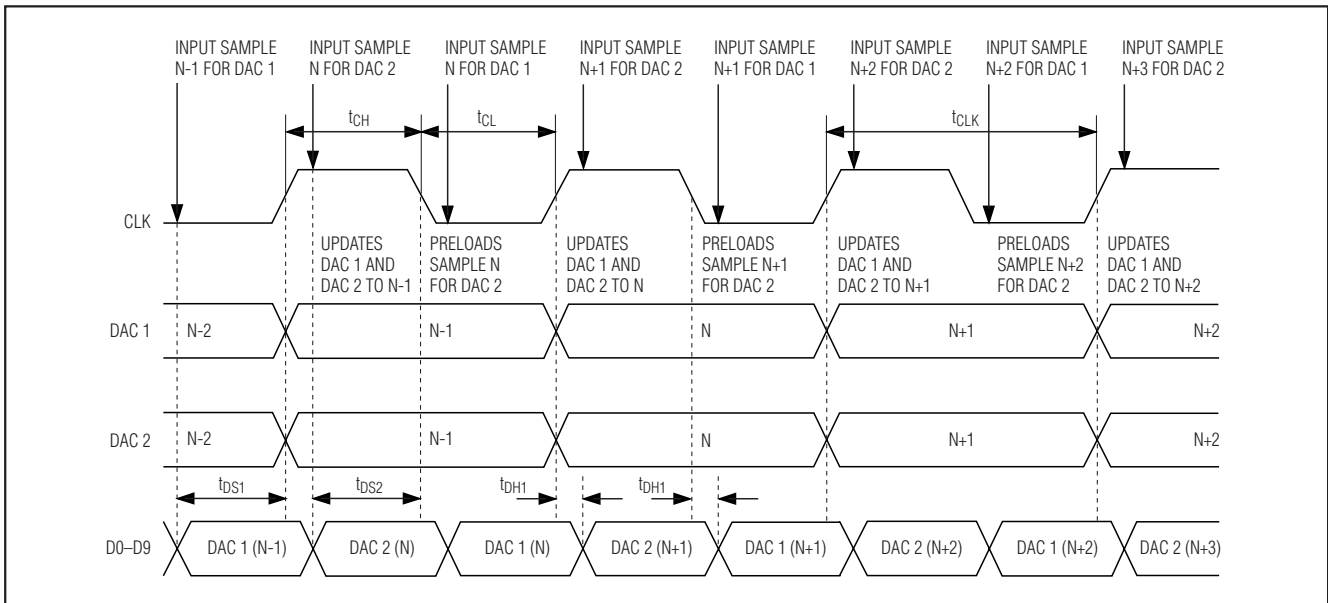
INPUT SAMPLE N-1 FOR DAC 1

INPUT SAMPLE N FOR DAC 2

INPUT SAMPLE N FOR DAC 1

INPUT SAMPLE N+1 FOR DAC 2

INPUT SAMPLE N+1 FOR DAC 1

INPUT SAMPLE N+2 FOR DAC 2

INPUT SAMPLE N+2 FOR DAC 1

INPUT SAMPLE N+3 FOR DAC 2

$t_{CH}$

$t_{CL}$

$t_{CLK}$

CLK

UPDATES DAC 1 AND DAC 2 TO N-1

PRELOADS SAMPLE N FOR DAC 2

UPDATES DAC 1 AND DAC 2 TO N

PRELOADS SAMPLE N+1 FOR DAC 2

UPDATES DAC 1 AND DAC 2 TO N+1

PRELOADS SAMPLE N+2 FOR DAC 2

UPDATES DAC 1 AND DAC 2 TO N+2

DAC 1

N-2

N-1

N

N+1

N+2

DAC 2

N-2

N-1

N

N+1

N+2

$t_{DS1}$

$t_{DS2}$

$t_{DH1}$

$t_{DH1}$

D0–D9

DAC 1 (N-1)

DAC 2 (N)

DAC 1 (N)

DAC 2 (N+1)

DAC 1 (N+1)

DAC 2 (N+2)

DAC 1 (N+2)

DAC 2 (N+3)